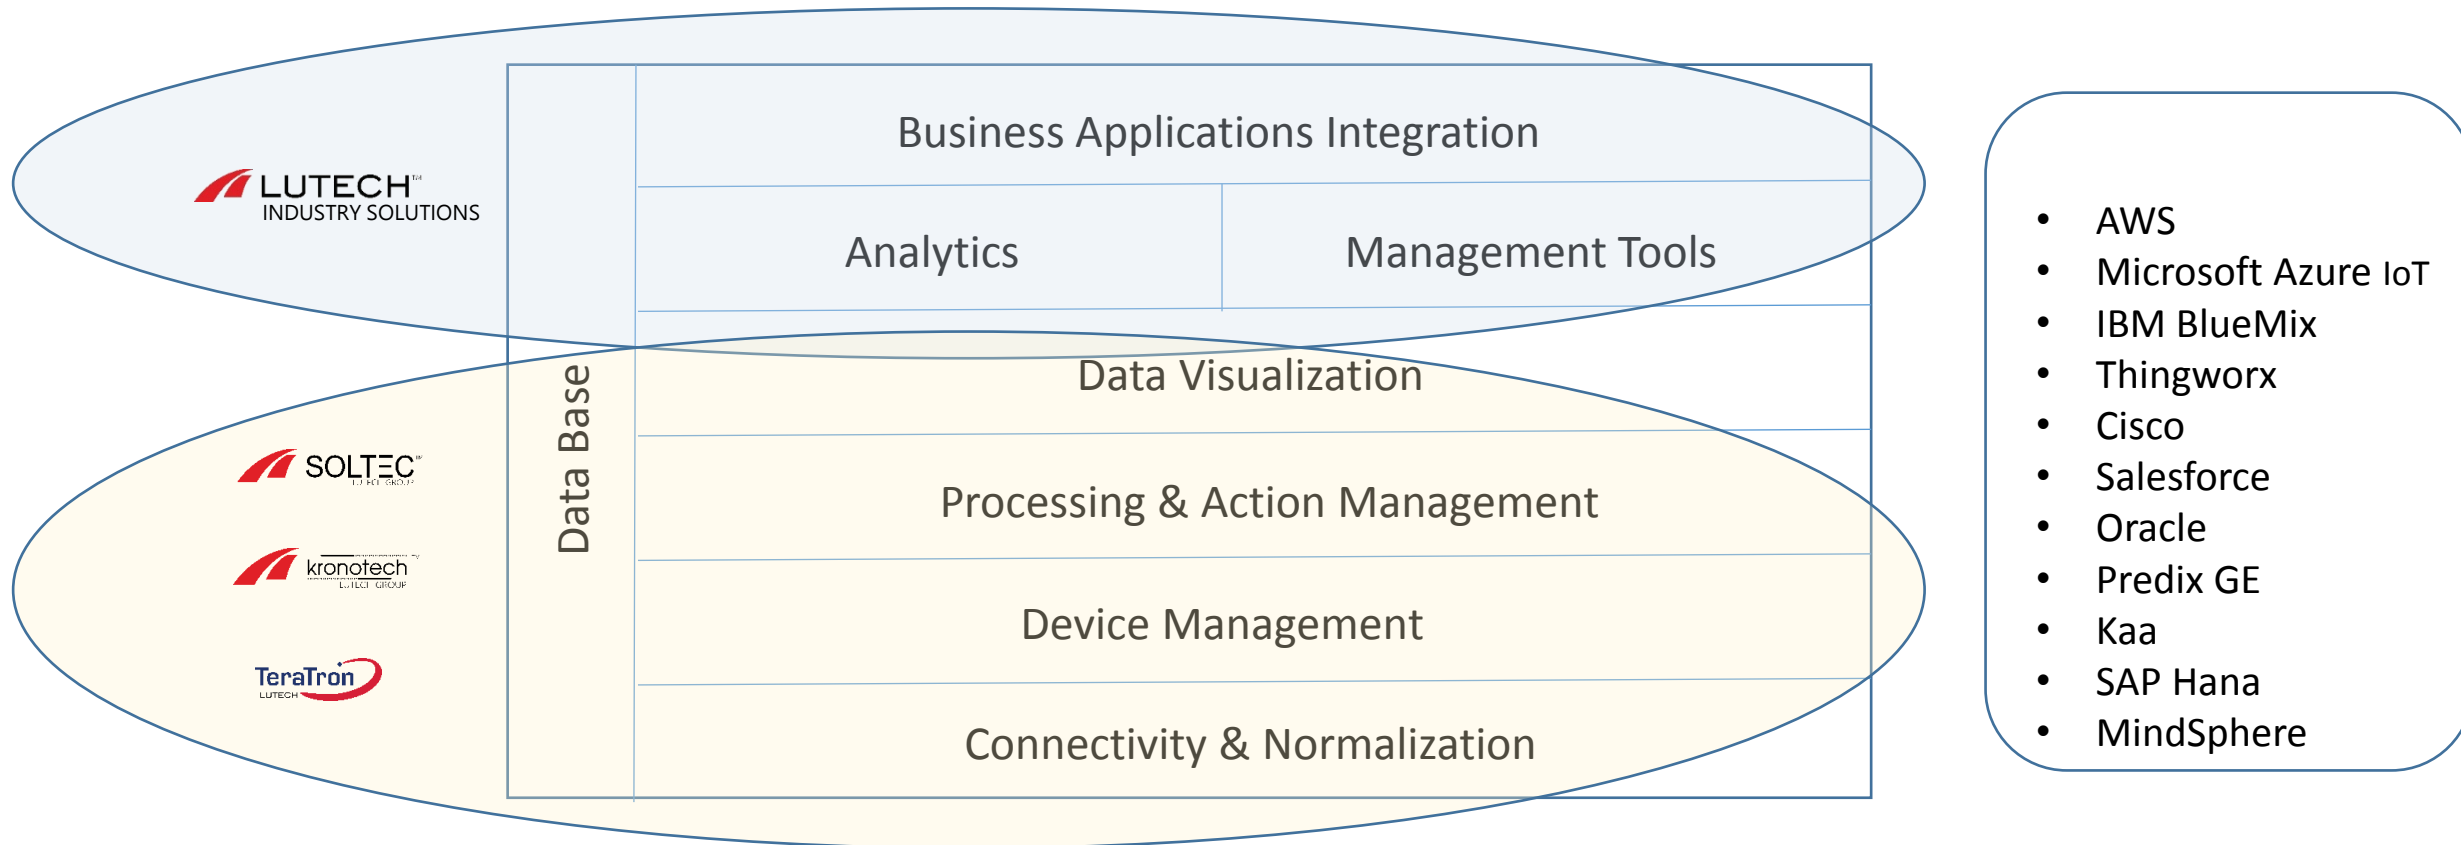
LUTECH™
INDUSTRY SOLUTIONS

SOLTEC™
LUTECH GROUP

kronotech
LUTECH GROUP

TeraTron
LUTECH

Data Base

Business Applications Integration

Analytics

Management Tools

Data Visualization

Processing & Action Management

Device Management

Connectivity & Normalization

- AWS
- Microsoft Azure IoT
- IBM BlueMix
- Thingworx
- Cisco
- Salesforce
- Oracle
- Predix GE
- Kaa
- SAP Hana
- MindSphere